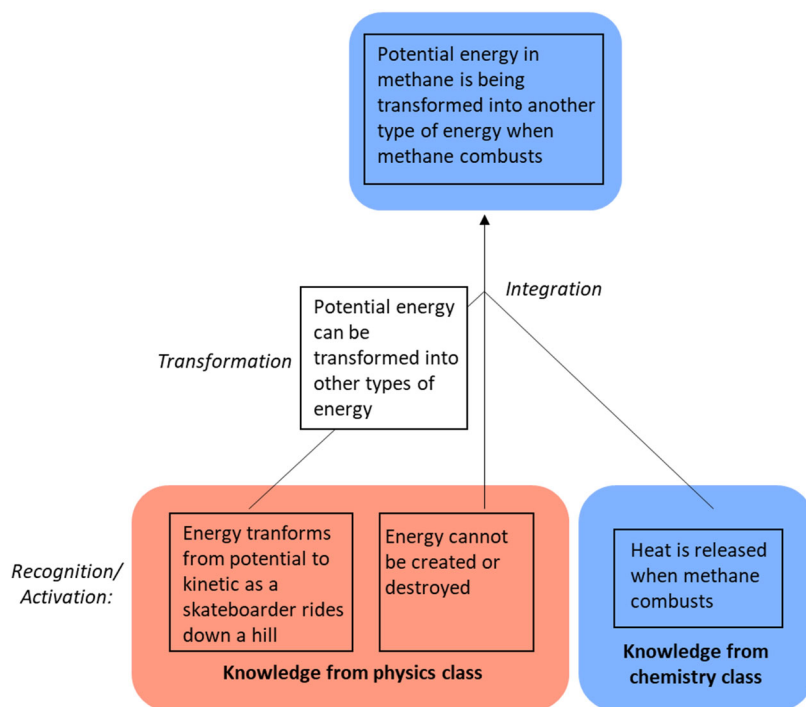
Potential energy in methane is being transformed into another type of energy when methane combusts

Integration

Transformation

Potential energy can be transformed into other types of energy

Recognition/ Activation:

Energy tranforms from potential to kinetic as a skateboarder rides down a hill

Energy cannot be created or destroyed

Knowledge from physics class

Heat is released when methane combusts

Knowledge from chemistry class